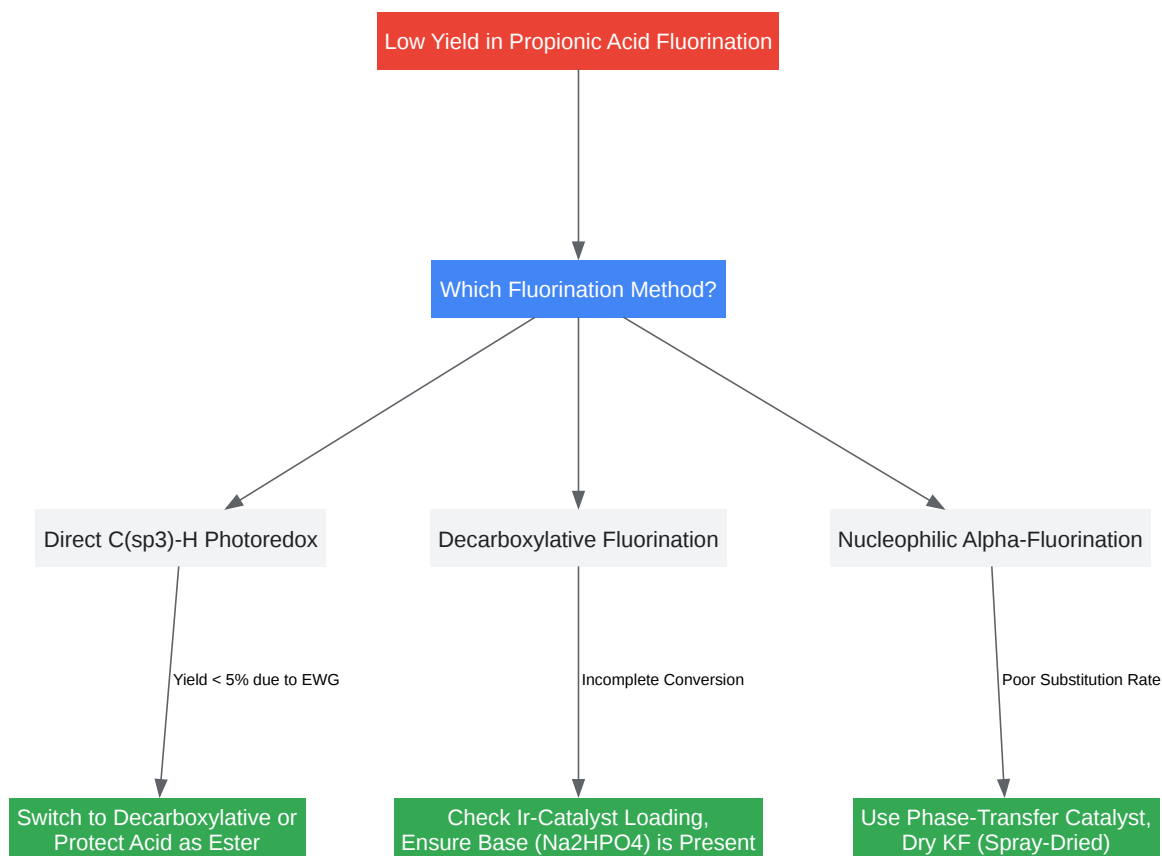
Low Yield in Propionic Acid Fluorination

Which Fluorination Method?

Direct C(sp3)-H Photoredox

Decarboxylative Fluorination

Nucleophilic Alpha-Fluorination

Yield < 5% due to EWG

Incomplete Conversion

Poor Substitution Rate

Switch to Decarboxylative or Protect Acid as Ester

Check Ir-Catalyst Loading, Ensure Base (Na2HPO4) is Present

Use Phase-Transfer Catalyst, Dry KF (Spray-Dried)